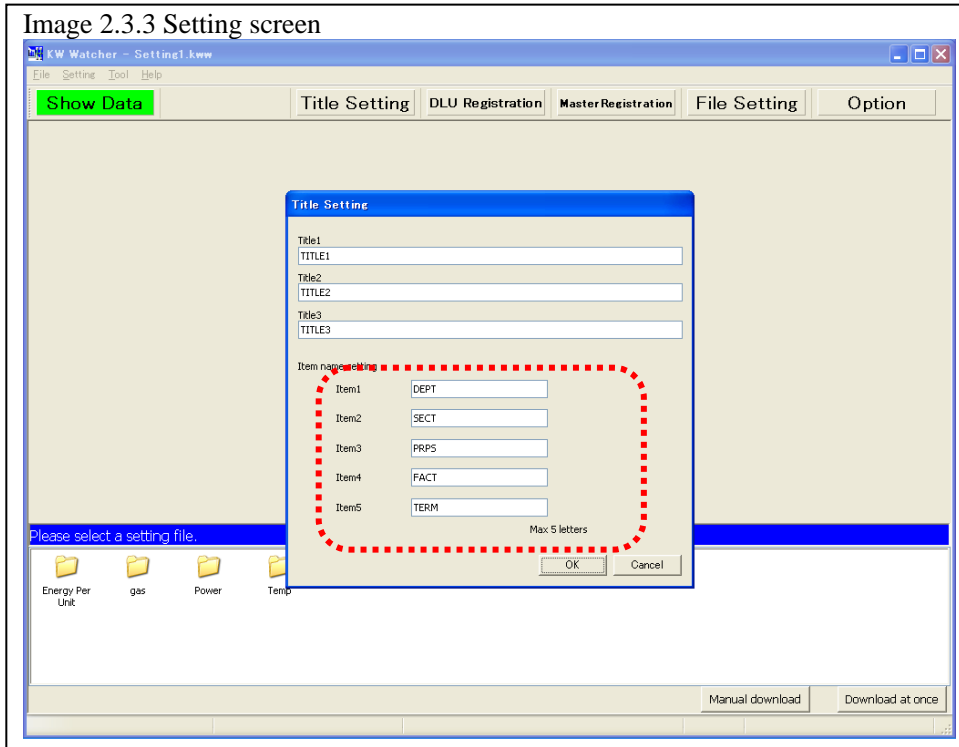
Image 2.3.3 Setting screen

KW Watcher - Setting1.kww

File Setting Tool Help

Show Data

Title Setting

DLU Registration

MasterRegistration

File Setting

Option

Title Setting

Title1

TITLE1

Title2

TITLE2

Title3

TITLE3

Item name setting

Item1 DEPT

Item2 SECT

Item3 PRPS

Item4 FACT

Item5 TERM

Max 5 letters

OK

Cancel

Please select a setting file.

Energy Per Unit

gas

Power

Temp

Manual download

Download at once